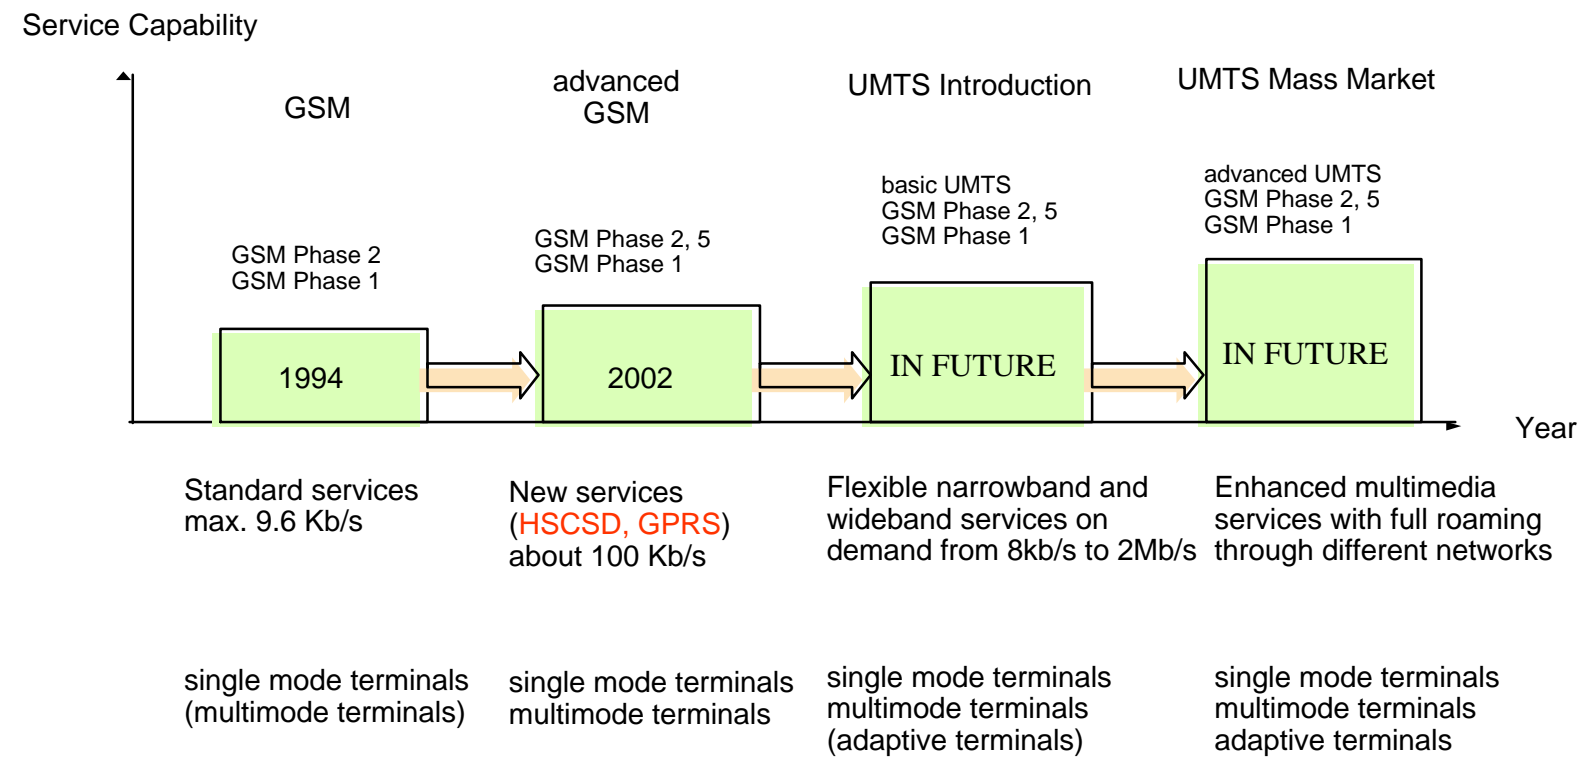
Service Capability

GSM

advanced GSM

UMTS Introduction

UMTS Mass Market

GSM Phase 2
GSM Phase 1

1994

GSM Phase 2, 5
GSM Phase 1

2002

basic UMTS
GSM Phase 2, 5
GSM Phase 1

IN FUTURE

advanced UMTS
GSM Phase 2, 5
GSM Phase 1

IN FUTURE

Year

Standard services
max. 9.6 Kb/s

New services
(HSCSD, GPRS)
about 100 Kb/s

Flexible narrowband and wideband services on demand from 8kb/s to 2Mb/s

Enhanced multimedia services with full roaming through different networks

single mode terminals
(multimode terminals)

single mode terminals
multimode terminals

single mode terminals
multimode terminals
(adaptive terminals)

single mode terminals
multimode terminals
adaptive terminals